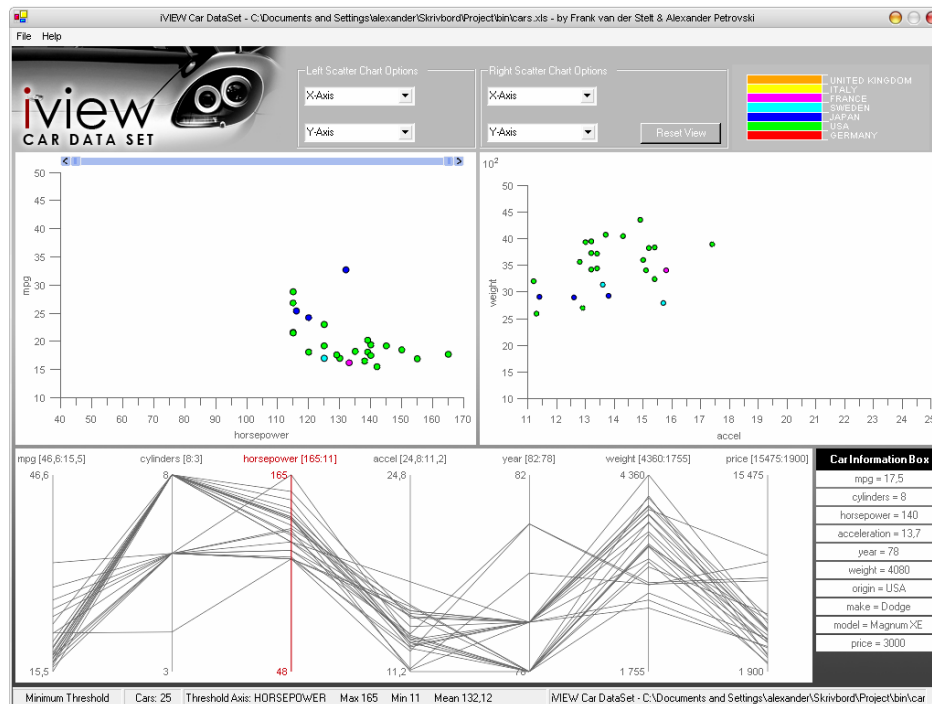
iVIEW Car DataSet - C:\Documents and Settings\alexander\Skrivbord\Project\bin\cars.xls - by Frank van der Stelt & Alexander Petrovski

File Help

iview
CAR DATA SET

Left Scatter Chart Options
X-Axis
Y-Axis

Right Scatter Chart Options
X-Axis
Y-Axis
Reset View

UNITED KINGDOM
ITALY
FRANCE
SWEDEN
JAPAN
USA
GERMANY

50 45 40 35 30 25 20 15 10
mpg
40 50 60 70 80 90 100 110 120 130 140 150 160 170
horsepower

$10^2$
50 45 40 35 30 25 20 15 10
weight
11 12 13 14 15 16 17 18 19 20 21 22 23 24 25
accel

mpg [46,6:15,5] cylinders [8:3] horsepower [165:11] accel [24,8:11,2] year [82:78] weight [4360:1755] price [15475:1900]

46,6 8 165 24,8 82 4 360 15 475
15,5 3 48 11,2 78 1 755 1 900

Car Information Box
mpg = 17,5
cylinders = 8
horsepower = 140
acceleration = 13,7
year = 78
weight = 4080
origin = USA
make = Dodge
model = Magnum XE
price = 3000

Minimum Threshold | Cars: 25 | Threshold Axis: HORSEPOWER | Max 165 | Min 11 | Mean 132,12 | iVIEW Car DataSet - C:\Documents and Settings\alexander\Skrivbord\Project\bin\car